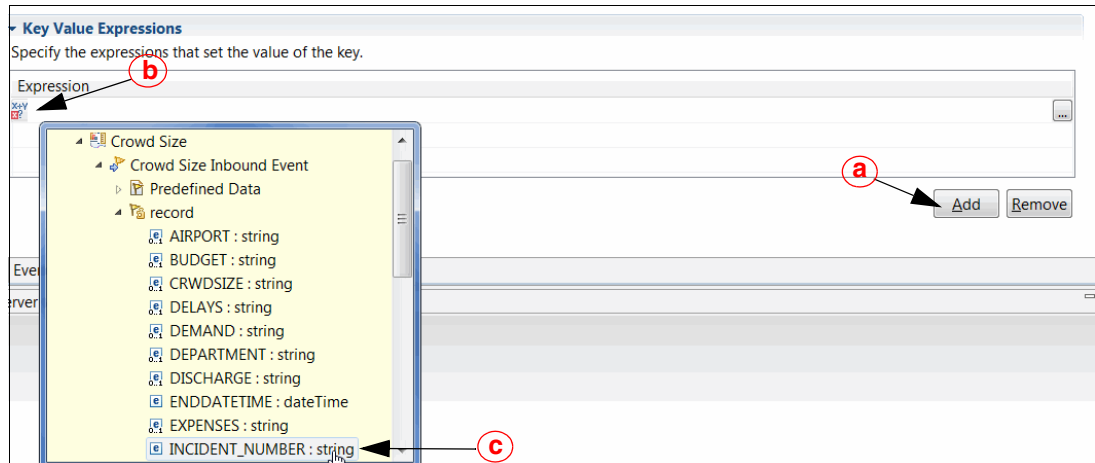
Key Value Expressions
Specify the expressions that set the value of the key.

Expression

b

...

Crowd Size
Crowd Size Inbound Event
Predefined Data
record
AIRPORT : string
BUDGET : string
CRWDSIZE : string
DELAYS : string
DEMAND : string
DEPARTMENT : string
DISCHARGE : string
ENDDATETIME : dateTime
EXPENSES : string
INCIDENT_NUMBER : string

a

Add
Remove

Eve
erver

c